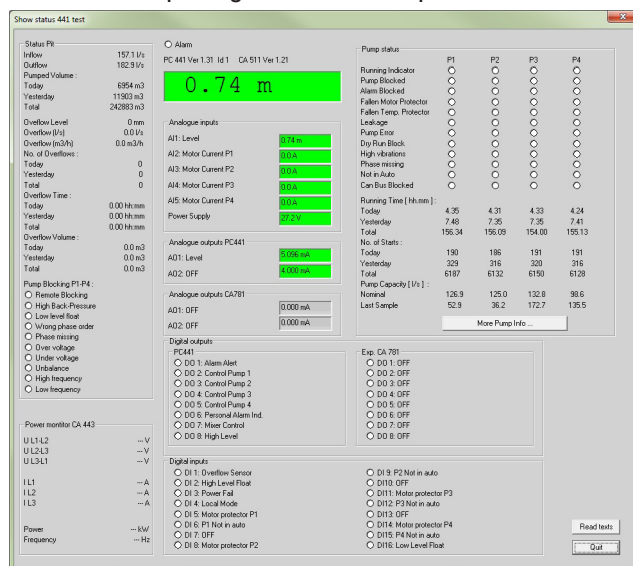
Show status 441 test

Status PI
Inflow 157.1 l/s
Outflow 182.9 l/s
Pumped Volume :
Today 6954 m3
Yesterday 11903 m3
Total 242883 m3

Overflow Level 0 mm
Overflow (l/s) 0.0 l/s
Overflow (m3/h) 0.0 m3/h
No. of Overflows :
Today 0
Yesterday 0
Total 0
Overflow Time :
Today 0.00 hh:mm
Yesterday 0.00 hh:mm
Total 0.00 hh:mm
Overflow Volume :
Today 0.0 m3
Yesterday 0.0 m3
Total 0.0 m3

Pump Blocking P1-P4 :
Remote Blocking
High Back-Pressure
Low level float
Wrong phase order
Phase missing
Over voltage
Under voltage
Unbalance
High frequency
Low frequency

Power monitor CA 443
U L1-L2 --- V
U L2-L3 --- V
U L3-L1 --- V

I L1 --- A
I L2 --- A
I L3 --- A

Power --- kW
Frequency --- Hz

Alarm
PC 441 Ver 1.31 Id 1 CA 511 Ver 1.21

0.74 m

Analogue inputs
AI1: Level 0.74 m
AI2: Motor Current P1 0.0 A
AI3: Motor Current P2 0.0 A
AI4: Motor Current P3 0.0 A
AI5: Motor Current P4 0.0 A
Power Supply 27.2 V

Analogue outputs PC441
AO1: Level 5.096 mA
AO2: OFF 4.000 mA

Analogue outputs CA781
AO1: OFF 0.000 mA
AO2: OFF 0.000 mA

Pump status
| | P1 | P2 | P3 | P4 |
|---|---|---|---|---|
| Running Indicator | | | | |
| Pump Blocked | | | | |
| Alarm Blocked | | | | |
| Fallen Motor Protector | | | | |
| Fallen Temp. Protector | | | | |
| Leakage | | | | |
| Pump Error | | | | |
| Dry Run Block | | | | |
| High vibrations | | | | |
| Phase missing | | | | |
| Not in Auto | | | | |
| Can Bus Blocked | | | | |
| Running Time [ hh.mm ] : | | | | |
| Today | 4.35 | 4.31 | 4.33 | 4.24 |
| Yesterday | 7.48 | 7.35 | 7.35 | 7.41 |
| Total | 156.34 | 156.09 | 154.00 | 155.13 |
| No. of Starts : | | | | |
| Today | 190 | 186 | 191 | 191 |
| Yesterday | 329 | 316 | 320 | 316 |
| Total | 6187 | 6132 | 6150 | 6128 |
| Pump Capacity [ l/s ] : | | | | |
| Nominal | 126.9 | 125.0 | 132.8 | 98.6 |
| Last Sample | 52.9 | 36.2 | 172.7 | 135.5 |

More Pump Info ...

Digital outputs
PC441
DO 1: Alarm Alert
DO 2: Control Pump 1
DO 3: Control Pump 2
DO 4: Control Pump 3
DO 5: Control Pump 4
DO 6: Personal Alarm Ind.
DO 7: Mixer Control
DO 8: High Level

Exp. CA 781
DO 1: OFF
DO 2: OFF
DO 3: OFF
DO 4: OFF
DO 5: OFF
DO 6: OFF
DO 7: OFF
DO 8: OFF

Digital inputs
DI 1: Overflow Sensor
DI 2: High Level Float
DI 3: Power Fail
DI 4: Local Mode
DI 5: Motor protector P1
DI 6: P1 Not in auto
DI 7: OFF
DI 8: Motor protector P2
DI 9: P2 Not in auto
DI10: OFF
DI11: Motor protector P3
DI12: P3 Not in auto
DI13: OFF
DI14: Motor protector P4
DI15: P4 Not in auto
DI16: Low Level Float

Read texts
Quit